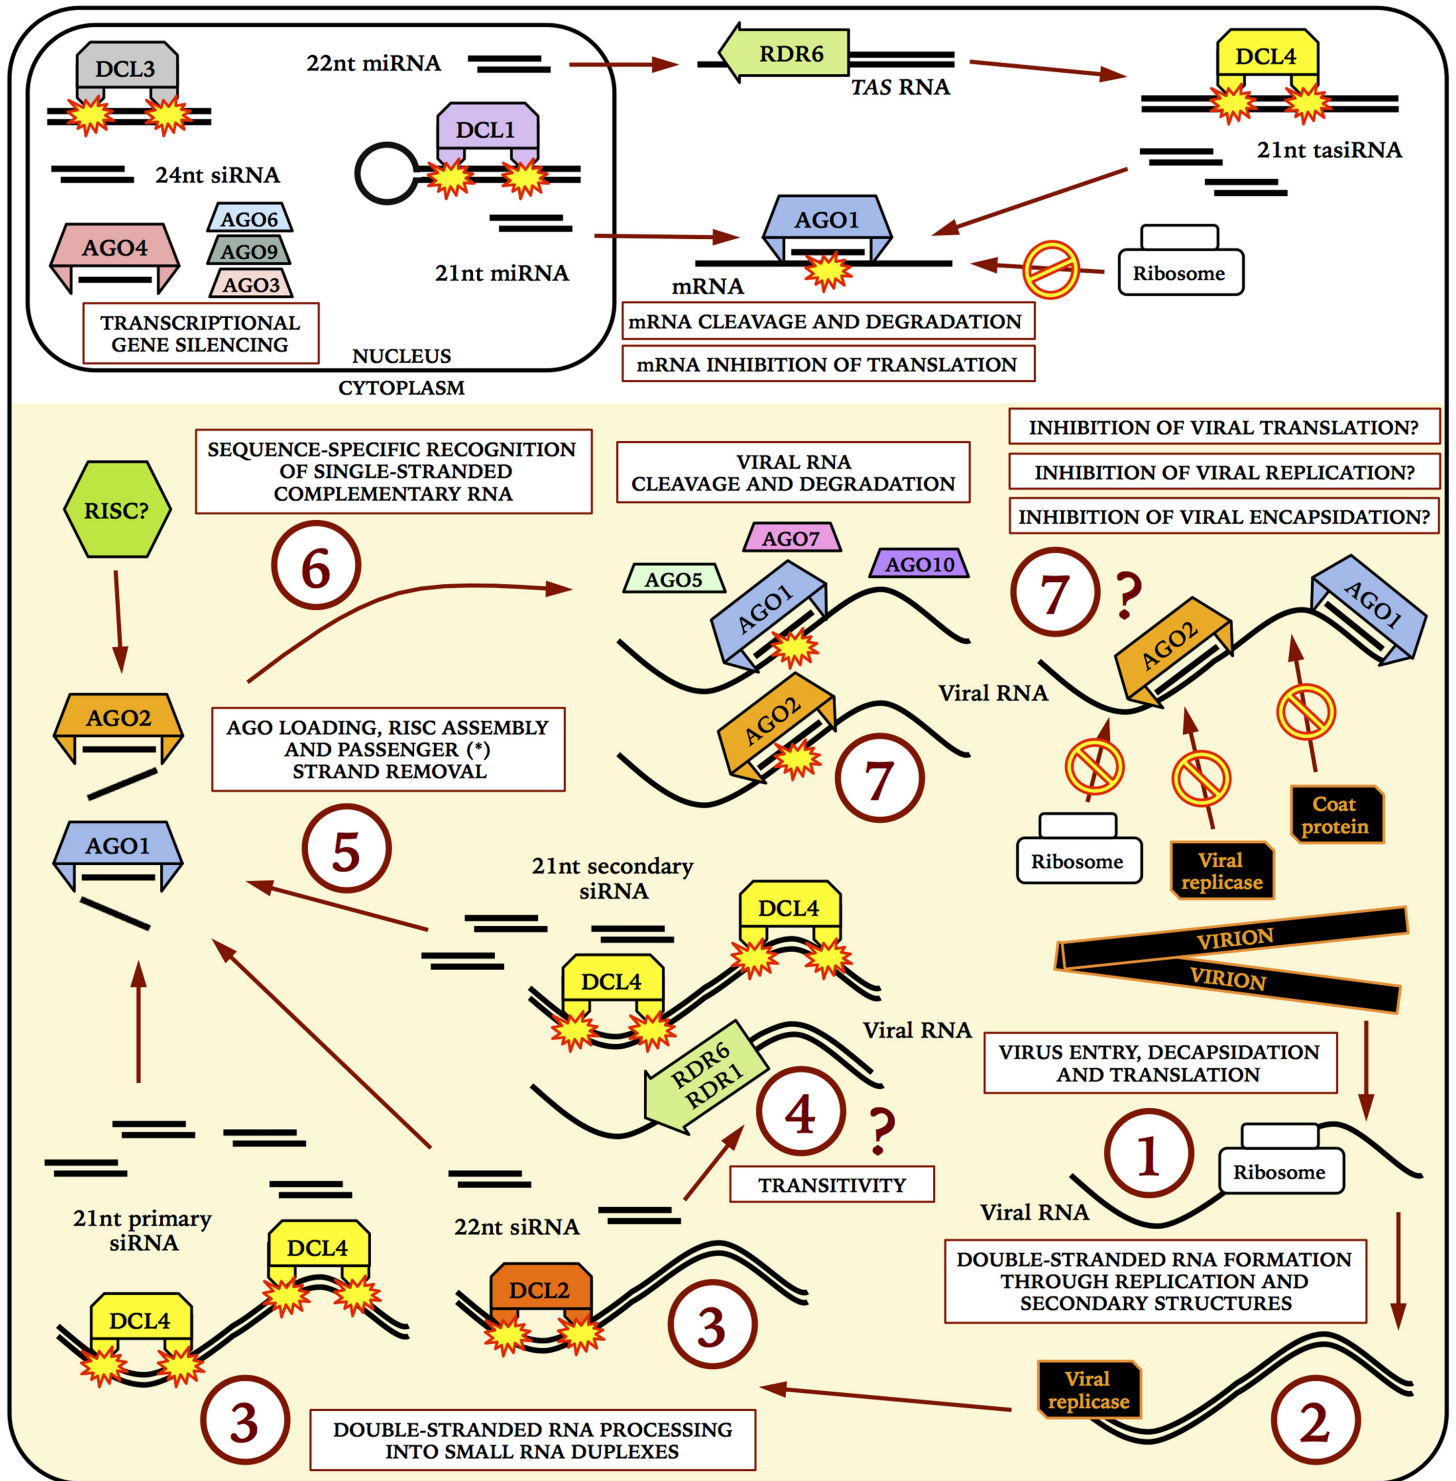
DCL3
22nt miRNA
RDR6
TAS RNA
DCL4
DCL1
21nt tasiRNA
24nt siRNA
AGO6
AGO4
AGO9
AGO3
21nt miRNA
AGO1
mRNA
Ribosome
TRANSCRIPTIONAL GENE SILENCING
NUCLEUS
CYTOPLASM
mRNA CLEAVAGE AND DEGRADATION
mRNA INHIBITION OF TRANSLATION

SEQUENCE-SPECIFIC RECOGNITION OF SINGLE-STRANDED COMPLEMENTARY RNA
VIRAL RNA CLEAVAGE AND DEGRADATION
INHIBITION OF VIRAL TRANSLATION?
INHIBITION OF VIRAL REPLICATION?
INHIBITION OF VIRAL ENCAPSIDATION?
RISC?
6
AGO7
AGO5
AGO10
AGO1
7
?
AGO2
AGO1
Viral RNA
AGO2
AGO LOADING, RISC ASSEMBLY AND PASSENGER (*) STRAND REMOVAL
AGO2
7
Ribosome
Viral replicase
Coat protein
AGO1
5
21nt secondary siRNA
DCL4
DCL4
VIRION
VIRION
Viral RNA
RDR6
RDR1
VIRUS ENTRY, DECAPSIDATION AND TRANSLATION
4
?
1
Ribosome
TRANSITIVITY
Viral RNA
21nt primary siRNA
22nt siRNA
DOUBLE-STRANDED RNA FORMATION THROUGH REPLICATION AND SECONDARY STRUCTURES
DCL4
DCL2
DCL4
3
Viral replicase
3
2
DOUBLE-STRANDED RNA PROCESSING INTO SMALL RNA DUPLEXES